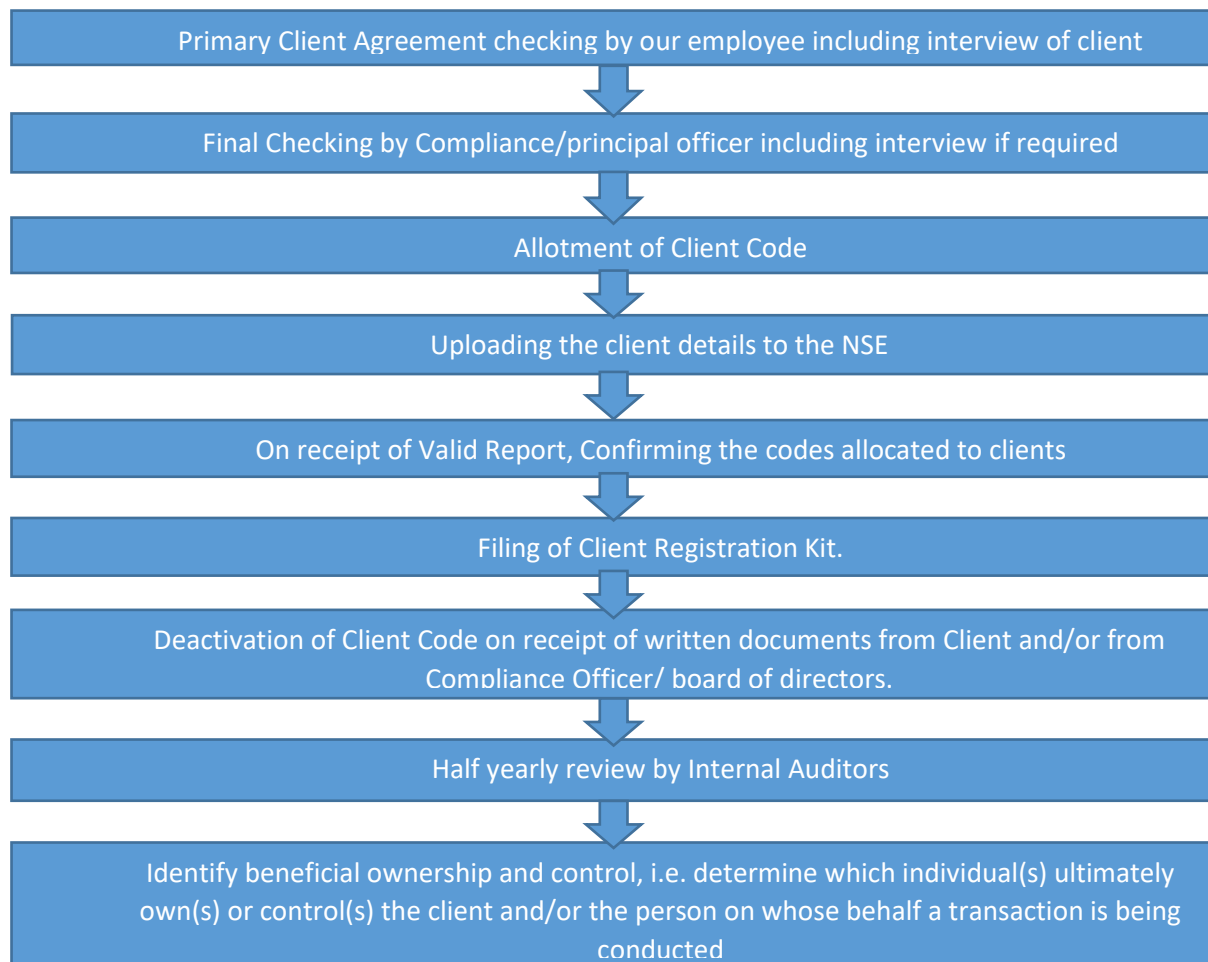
Primary Client Agreement checking by our employee including interview of client

Final Checking by Compliance/principal officer including interview if required

Allotment of Client Code

Uploading the client details to the NSE

On receipt of Valid Report, Confirming the codes allocated to clients

Filing of Client Registration Kit.

Deactivation of Client Code on receipt of written documents from Client and/or from Compliance Officer/ board of directors.

Half yearly review by Internal Auditors

Identify beneficial ownership and control, i.e. determine which individual(s) ultimately own(s) or control(s) the client and/or the person on whose behalf a transaction is being conducted